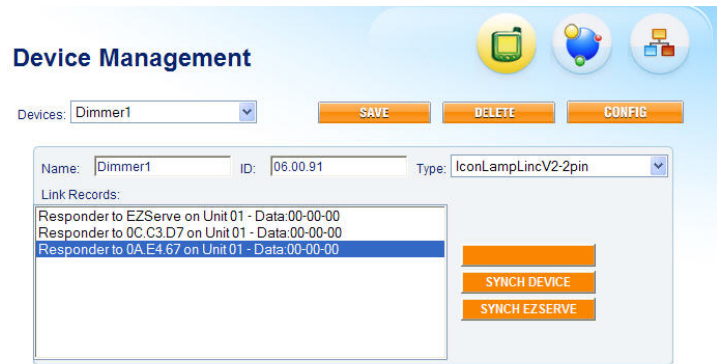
Device Management

Devices: Dimmer1

SAVE
DELETE
CONFIG

Name: Dimmer1
ID: 06.00.91
Type: IconLampLincV2-2pin

Link Records:

Responder to EZServe on Unit 01 - Data:00-00-00
Responder to 0C.C3.D7 on Unit 01 - Data:00-00-00
Responder to 0A.E4.67 on Unit 01 - Data:00-00-00

SYNCH DEVICE
SYNCH EZSERVE